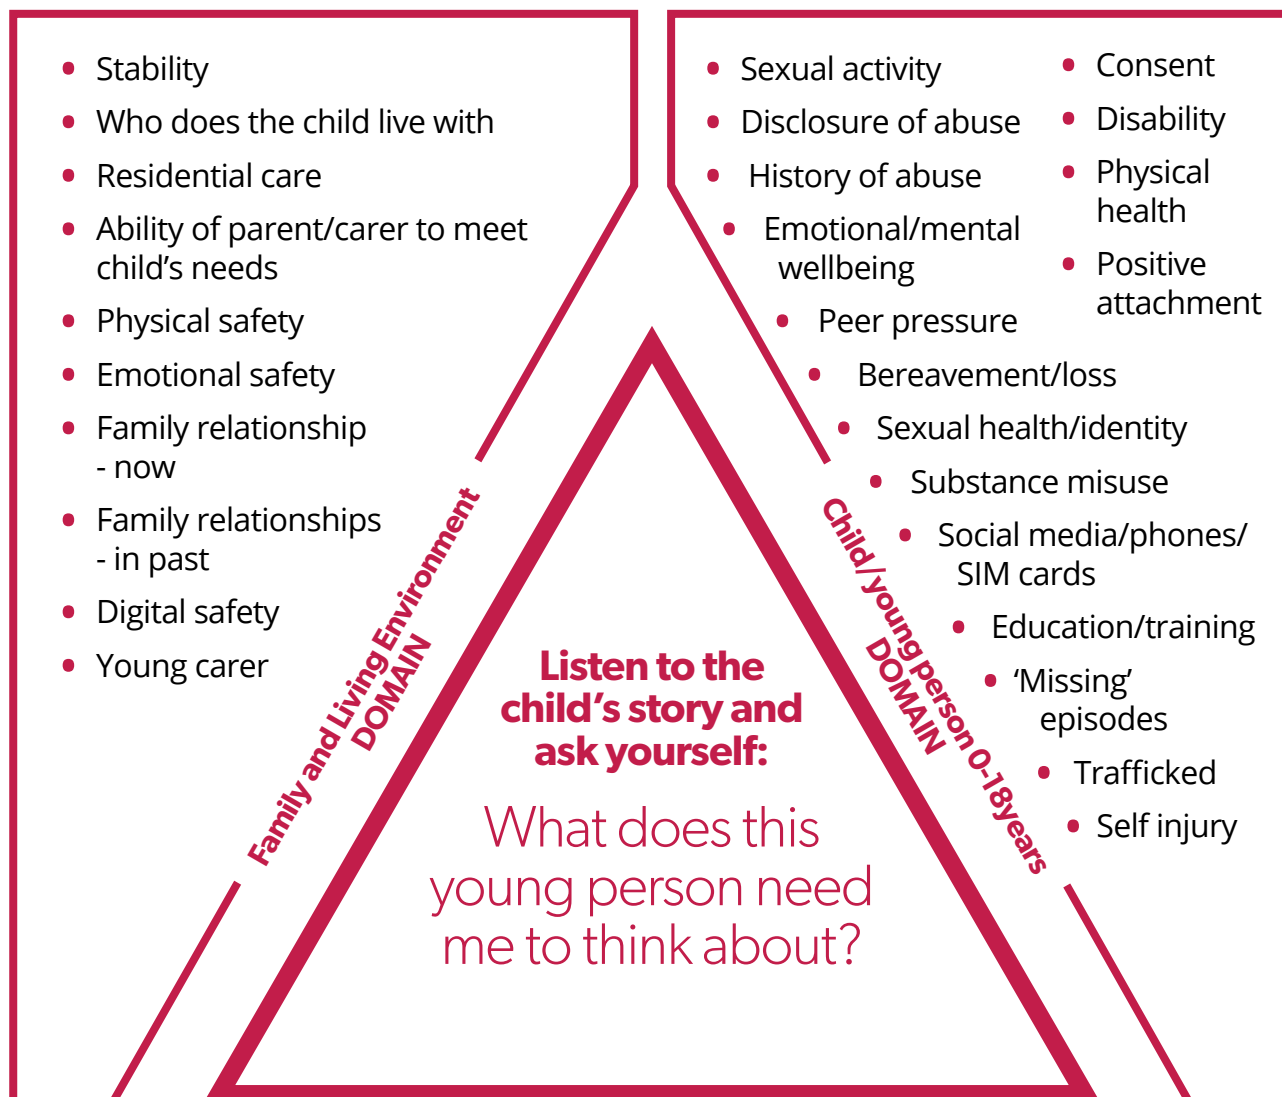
- Stability
- Who does the child live with
- Residential care
- Ability of parent/carer to meet child’s needs
- Physical safety
- Emotional safety
- Family relationship - now
- Family relationships - in past
- Digital safety
- Young carer

Family and Living Environment DOMAIN

- Sexual activity
- Disclosure of abuse
- History of abuse
- Emotional/mental wellbeing
- Peer pressure
- Bereavement/loss
- Sexual health/identity
- Substance misuse
- Social media/phones/ SIM cards
- Education/training
- ‘Missing’ episodes
- Trafficked
- Self injury

- Consent
- Disability
- Physical health
- Positive attachment

Child/young person 0-18years DOMAIN

Listen to the child’s story and ask yourself:

What does this young person need me to think about?